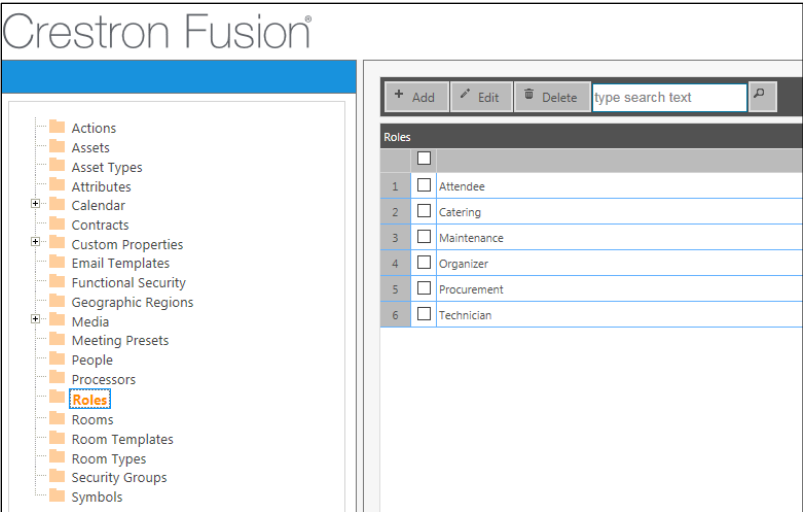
Crestron Fusion®

Actions
Assets
Asset Types
Attributes
Calendar
Contracts
Custom Properties
Email Templates
Functional Security
Geographic Regions
Media
Meeting Presets
People
Processors
Roles
Rooms
Room Templates
Room Types
Security Groups
Symbols

Add | Edit | Delete | type search text

Roles

| | | |
|---|---|---|
| 1 | ☐ | Attendee |
| 2 | ☐ | Catering |
| 3 | ☐ | Maintenance |
| 4 | ☐ | Organizer |
| 5 | ☐ | Procurement |
| 6 | ☐ | Technician |